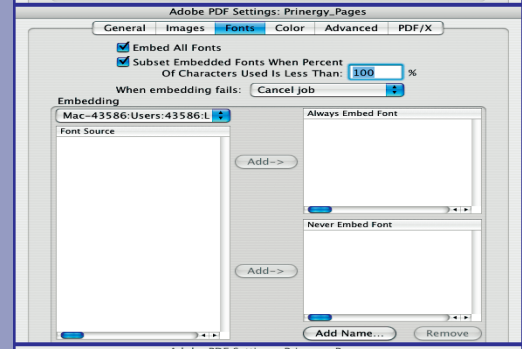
Adobe PDF Settings: Prinergy_Pages

General | Images | Fonts | Color | Advanced | PDF/X

Embed All Fonts

Subset Embedded Fonts When Percent Of Characters Used Is Less Than: 100 %

When embedding fails: Cancel job

Embedding

Mac-43586:Users:43586:L

Font Source

Add->

Always Embed Font

Add->

Never Embed Font

Add Name...

Remove

Adobe PDF Settings: Prinergy_Pages